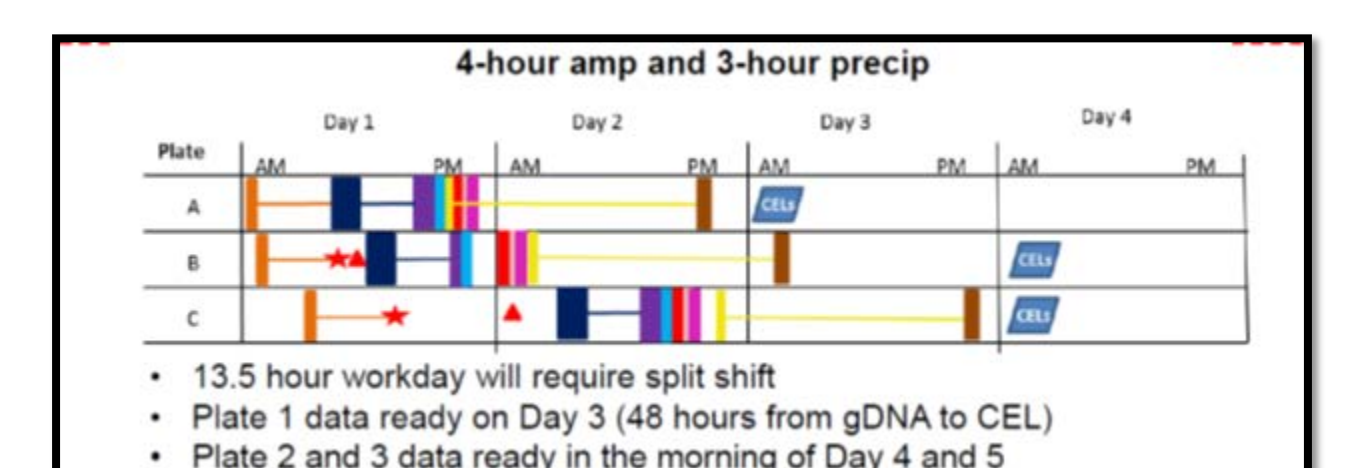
4-hour amp and 3-hour precip

| Plate | Day 1 AM | Day 1 PM | Day 2 AM | Day 2 PM | Day 3 AM | Day 3 PM | Day 4 AM | Day 4 PM |
|---|---|---|---|---|---|---|---|---|
| A | | | | | CELs | | | |
| B | | | | | | | CELs | |
| C | | | | | | | CELs | |

• 13.5 hour workday will require split shift
• Plate 1 data ready on Day 3 (48 hours from gDNA to CEL)
• Plate 2 and 3 data ready in the morning of Day 4 and 5